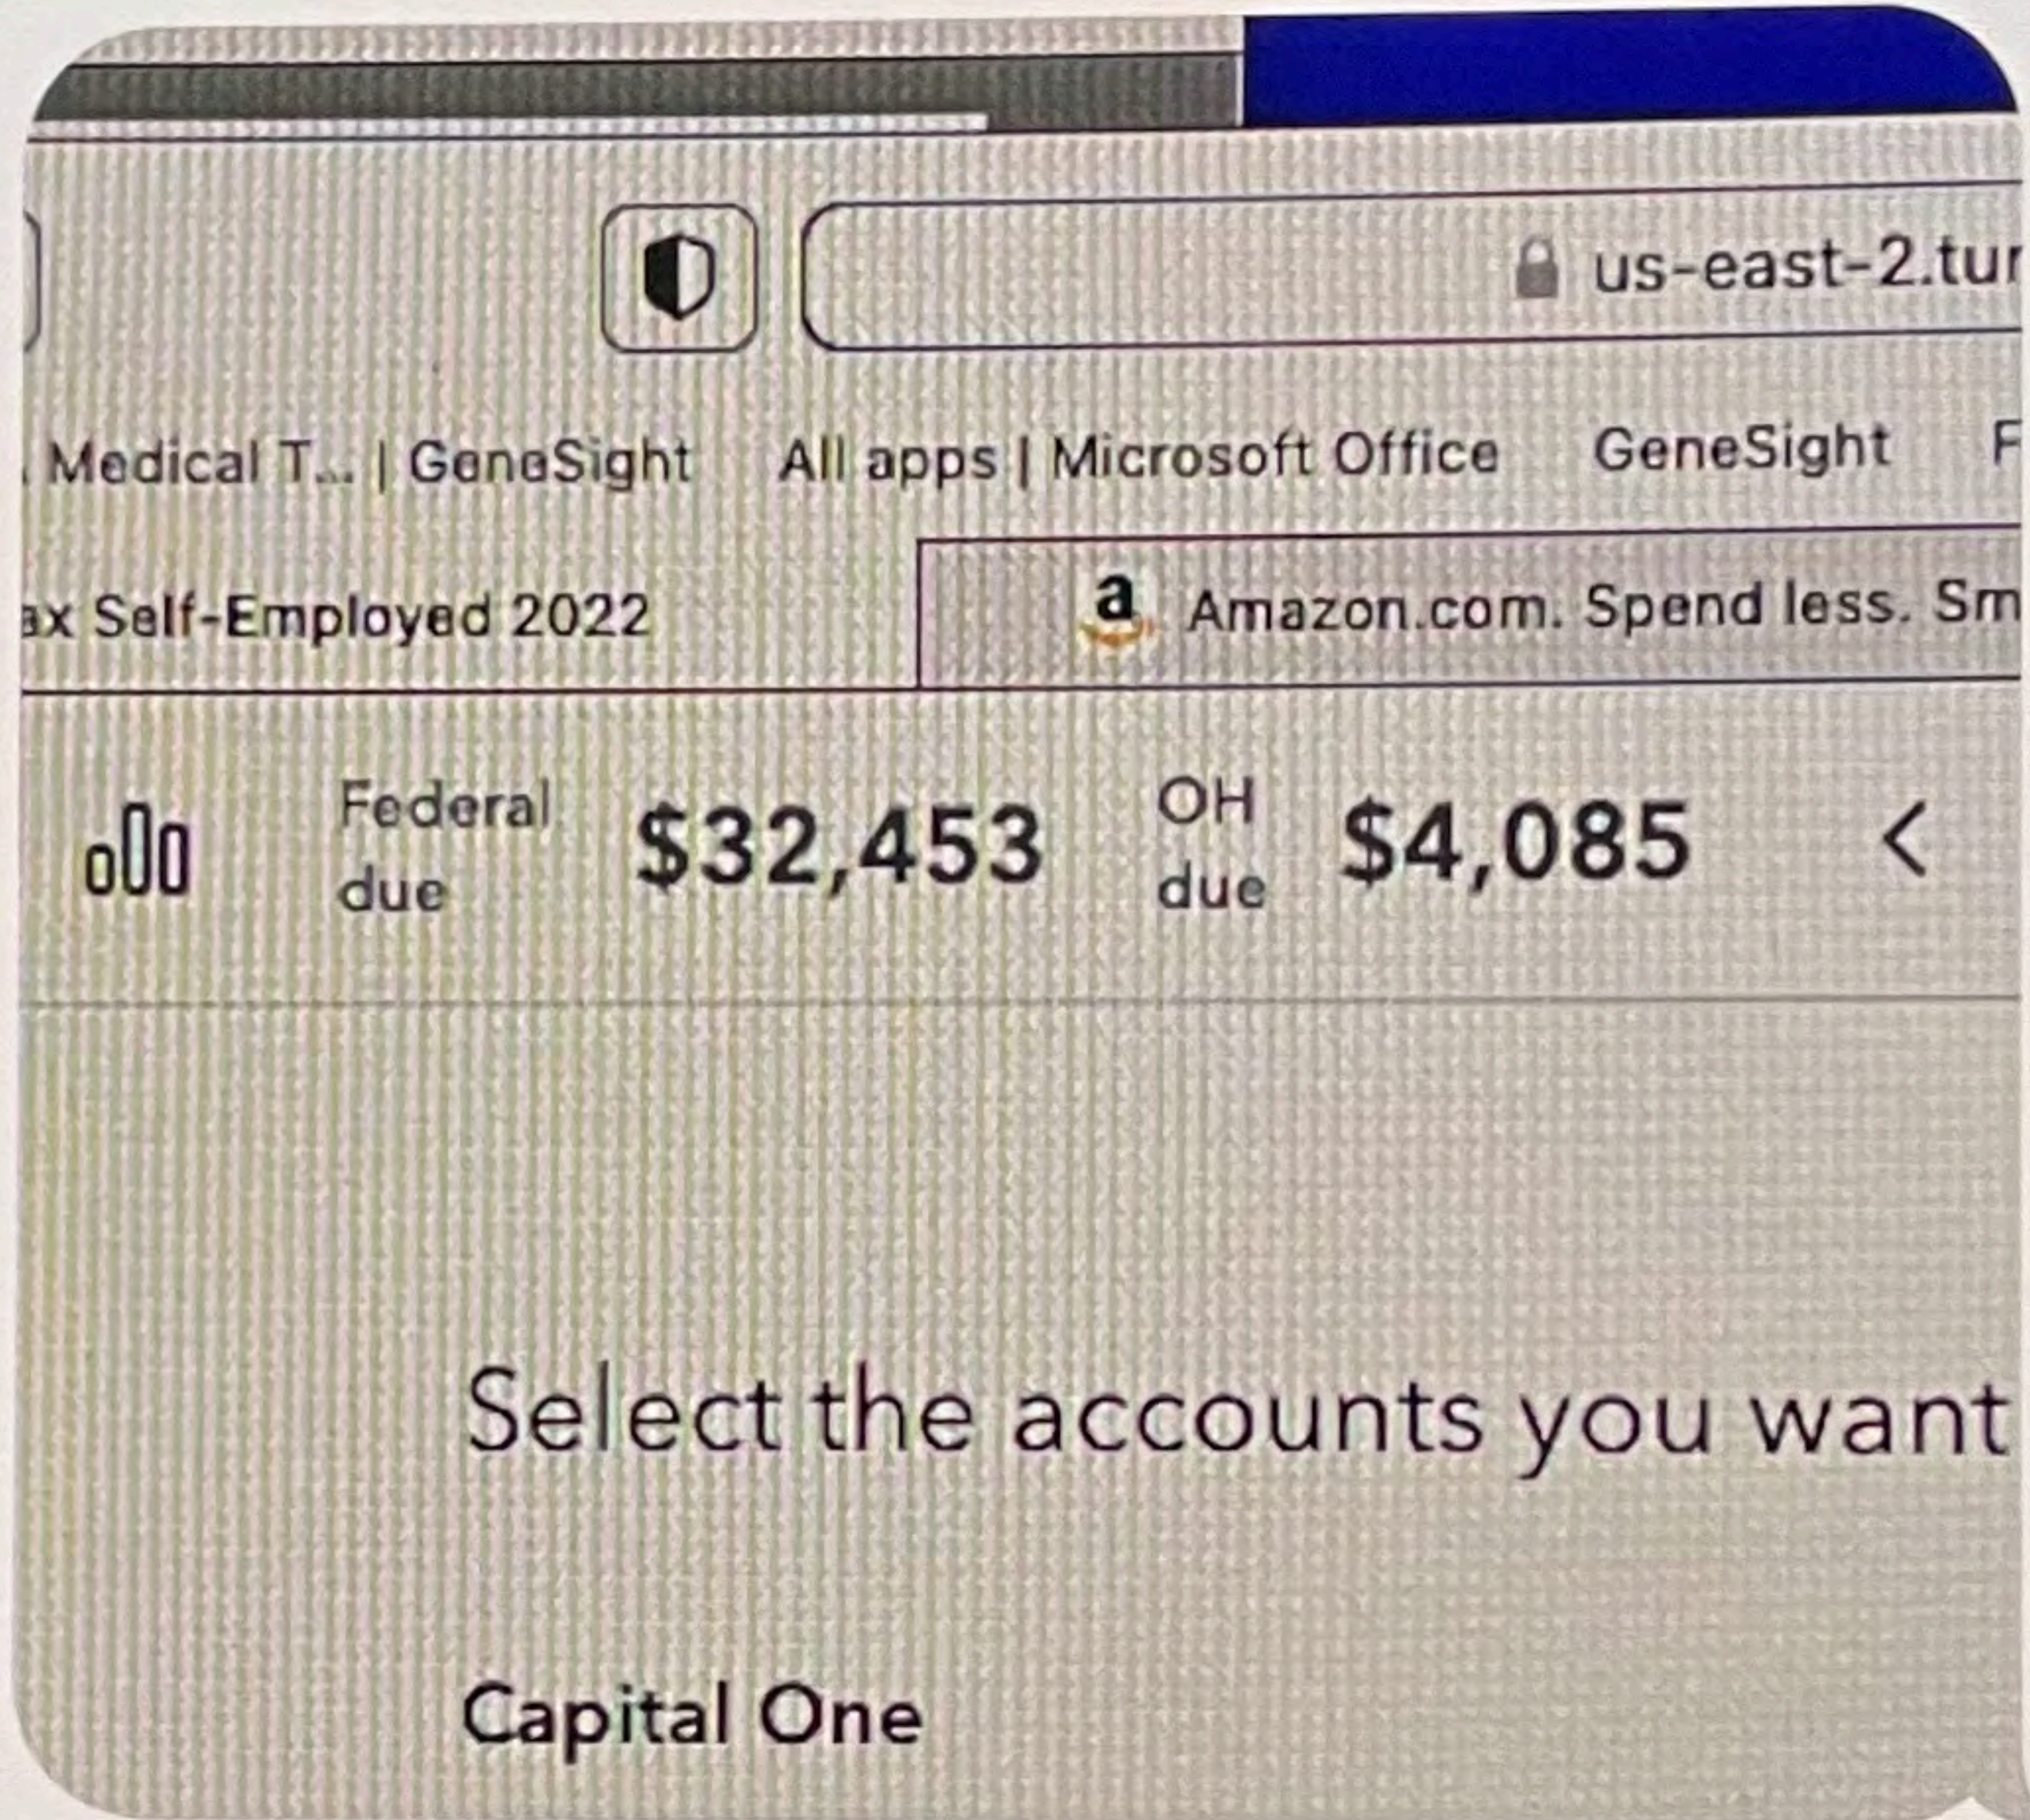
us-east-2.tur

Medical T... | GeneSight All apps | Microsoft Office GeneSight F

ax Self-Employed 2022

a Amazon.com. Spend less. Sm

Federal due $32,453 OH due $4,085 <

Select the accounts you want

Capital One